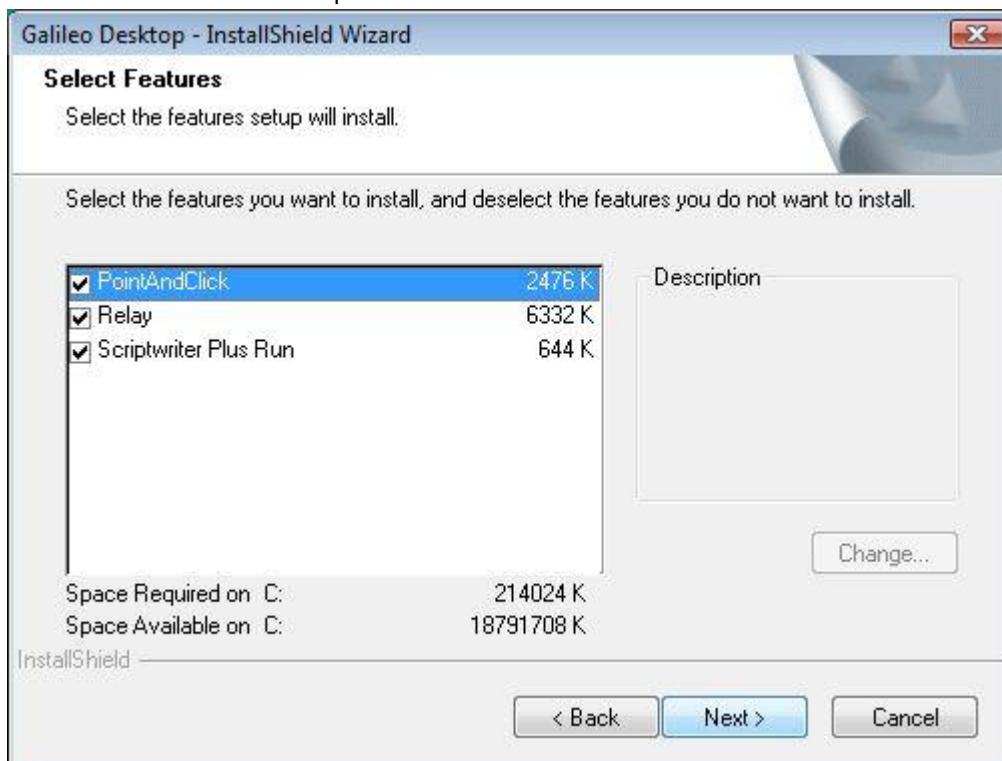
Galileo Desktop - InstallShield Wizard

Select Features

Select the features setup will install.

Select the features you want to install, and deselect the features you do not want to install.

| Feature | Size |
|---|---|
| PointAndClick | 2476 K |
| Relay | 6332 K |
| Scriptwriter Plus Run | 644 K |

Description

Change...

Space Required on C: 214024 K
Space Available on C: 18791708 K

InstallShield

< Back
Next >
Cancel